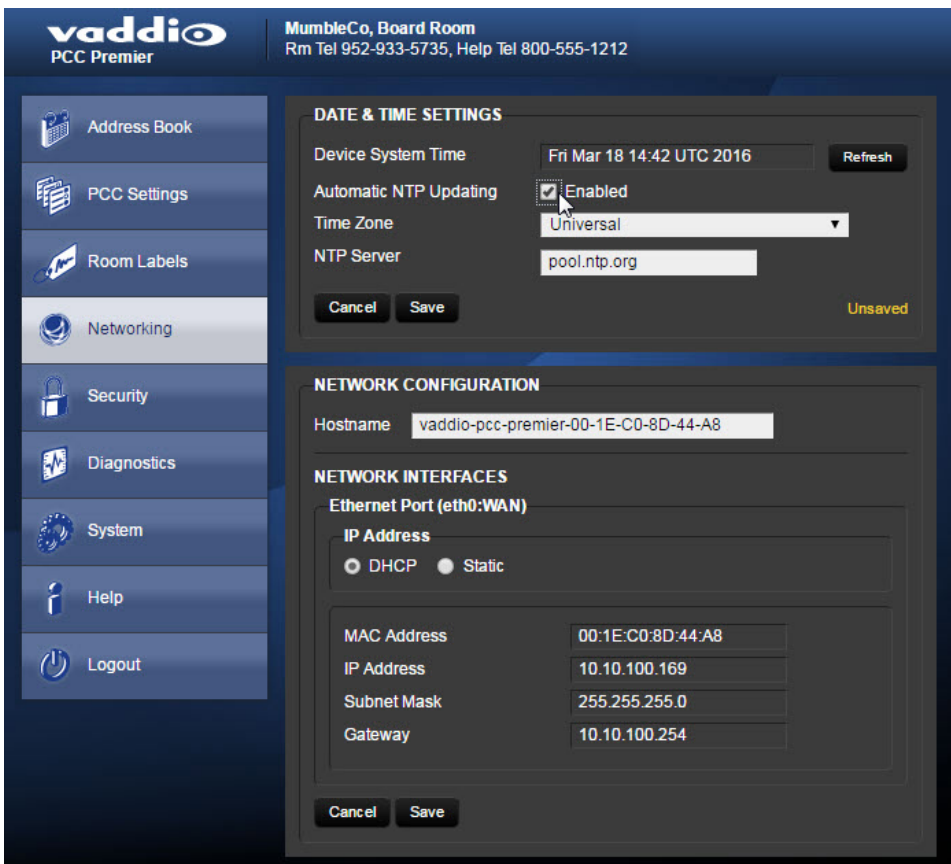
vaddio
PCC Premier

MumbleCo, Board Room
Rm Tel 952-933-5735, Help Tel 800-555-1212

Address Book
PCC Settings
Room Labels
Networking
Security
Diagnostics
System
Help
Logout

DATE & TIME SETTINGS

| | | |
|---|---|---|
| Device System Time | Fri Mar 18 14:42 UTC 2016 | Refresh |
| Automatic NTP Updating | Enabled | |
| Time Zone | Universal | |
| NTP Server | pool.ntp.org | |

Cancel Save Unsaved

NETWORK CONFIGURATION

Hostname vaddio-pcc-premier-00-1E-C0-8D-44-A8

NETWORK INTERFACES

Ethernet Port (eth0:WAN)

IP Address

DHCP Static

| | |
|---|---|
| MAC Address | 00:1E:C0:8D:44:A8 |
| IP Address | 10.10.100.169 |
| Subnet Mask | 255.255.255.0 |
| Gateway | 10.10.100.254 |

Cancel Save